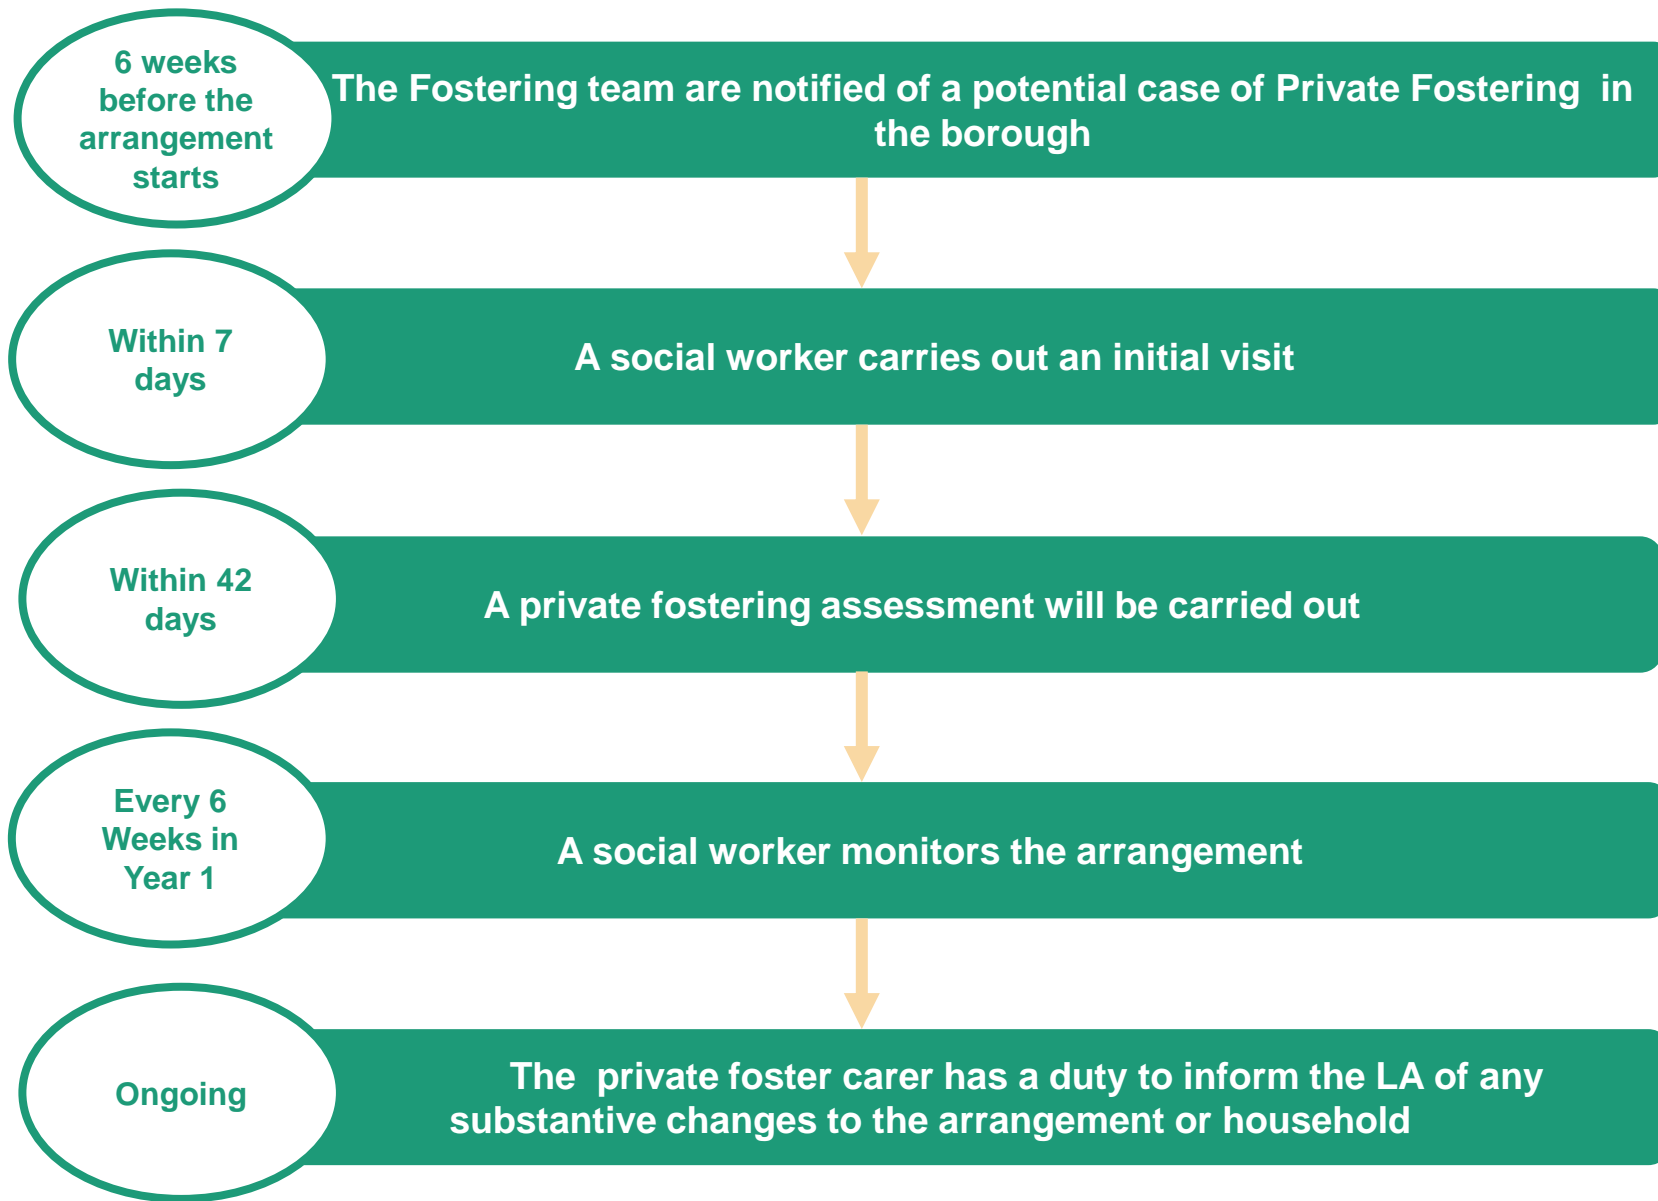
6 weeks before the arrangement starts

The Fostering team are notified of a potential case of Private Fostering in the borough

Within 7 days

A social worker carries out an initial visit

Within 42 days

A private fostering assessment will be carried out

Every 6 Weeks in Year 1

A social worker monitors the arrangement

Ongoing

The private foster carer has a duty to inform the LA of any substantive changes to the arrangement or household